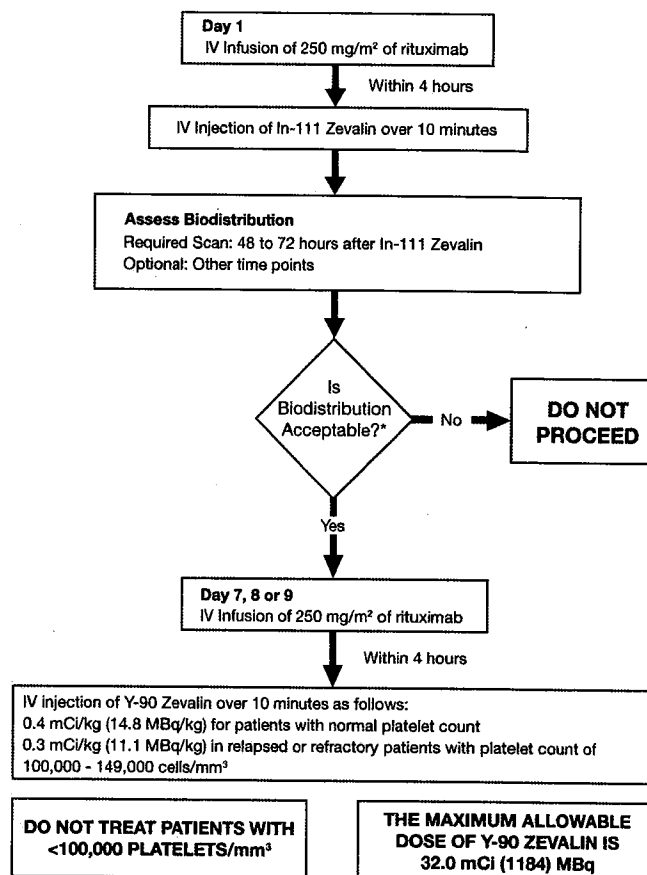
Day 1
IV Infusion of 250 mg/m² of rituximab

Within 4 hours

IV Injection of In-111 Zevalin over 10 minutes

Assess Biodistribution
Required Scan: 48 to 72 hours after In-111 Zevalin
Optional: Other time points

Is Biodistribution Acceptable?*

No

DO NOT PROCEED

Yes

Day 7, 8 or 9
IV Infusion of 250 mg/m² of rituximab

Within 4 hours

IV injection of Y-90 Zevalin over 10 minutes as follows:
0.4 mCi/kg (14.8 MBq/kg) for patients with normal platelet count
0.3 mCi/kg (11.1 MBq/kg) in relapsed or refractory patients with platelet count of 100,000 - 149,000 cells/mm³

DO NOT TREAT PATIENTS WITH <100,000 PLATELETS/mm³

THE MAXIMUM ALLOWABLE DOSE OF Y-90 ZEVALIN IS 32.0 mCi (1184) MBq